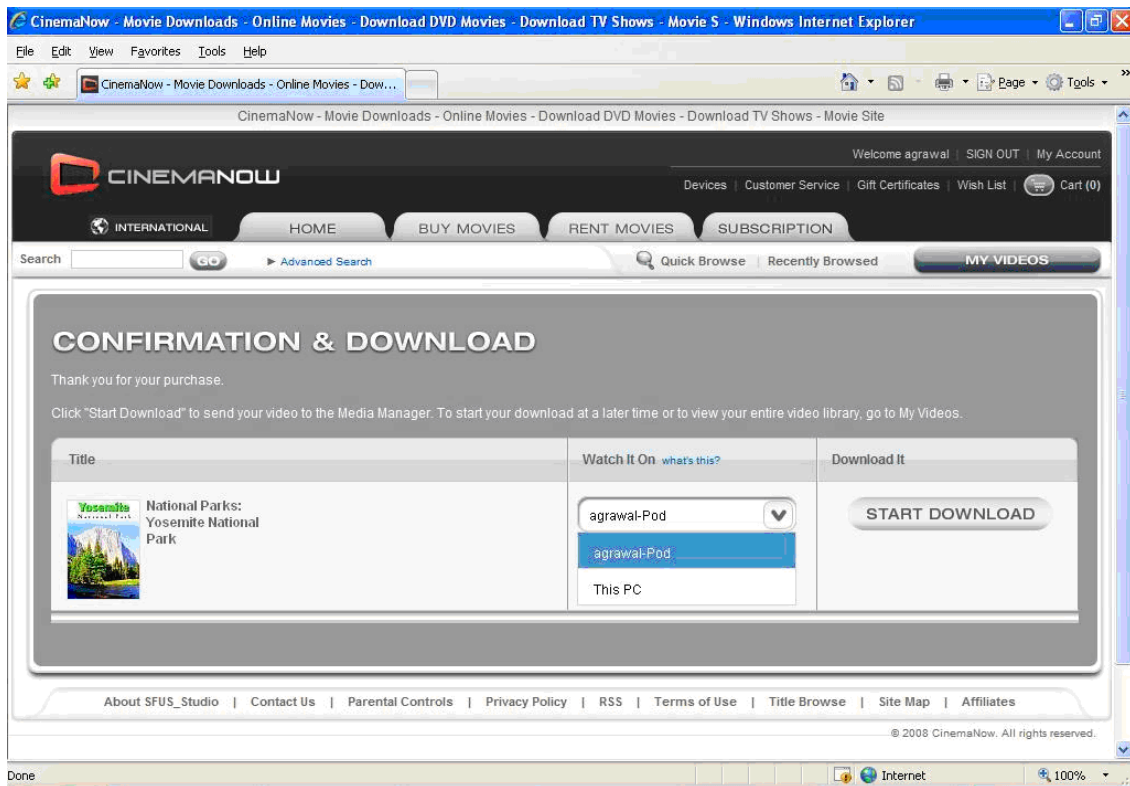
CinemaNow - Movie Downloads - Online Movies - Download DVD Movies - Download TV Shows - Movie S - Windows Internet Explorer

File Edit View Favorites Tools Help

CinemaNow - Movie Downloads - Online Movies - Dow...

Page Tools

CinemaNow - Movie Downloads - Online Movies - Download DVD Movies - Download TV Shows - Movie Site

CINEMANOW

Welcome agrawal | SIGN OUT | My Account

Devices | Customer Service | Gift Certificates | Wish List | Cart (0)

INTERNATIONAL HOME BUY MOVIES RENT MOVIES SUBSCRIPTION

Search GO ► Advanced Search Quick Browse | Recently Browsed MY VIDEOS

CONFIRMATION & DOWNLOAD

Thank you for your purchase.

Click "Start Download" to send your video to the Media Manager. To start your download at a later time or to view your entire video library, go to My Videos.

| Title | Watch It On what's this? | Download It |
|---|---|---|
| Yosemite National Park National Parks: Yosemite National Park | agrawal-Pod agrawal-Pod This PC | START DOWNLOAD |

About SFUS_Studio | Contact Us | Parental Controls | Privacy Policy | RSS | Terms of Use | Title Browse | Site Map | Affiliates

© 2008 CinemaNow. All rights reserved.

Done Internet 100%